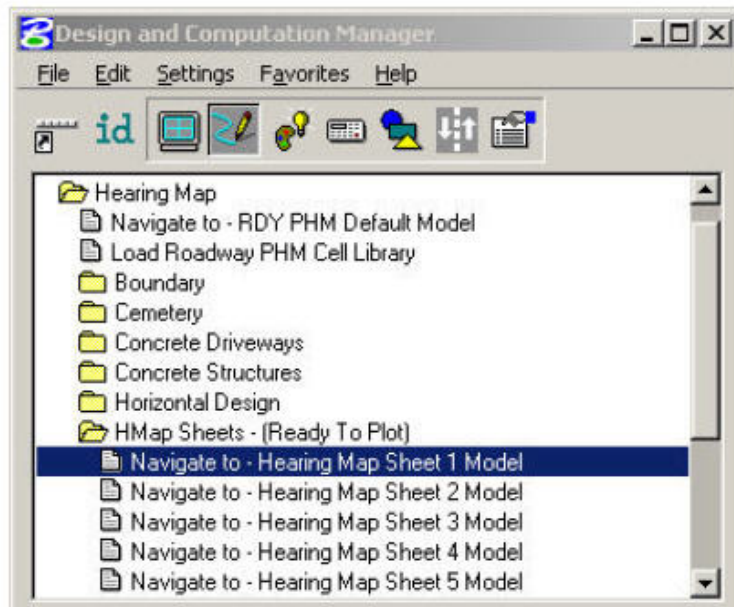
Design and Computation Manager

File Edit Settings Favorites Help

id

Hearing Map
Navigate to - RDY PHM Default Model
Load Roadway PHM Cell Library
Boundary
Cemetery
Concrete Driveways
Concrete Structures
Horizontal Design
HMap Sheets - (Ready To Plot)
Navigate to - Hearing Map Sheet 1 Model
Navigate to - Hearing Map Sheet 2 Model
Navigate to - Hearing Map Sheet 3 Model
Navigate to - Hearing Map Sheet 4 Model
Navigate to - Hearing Map Sheet 5 Model